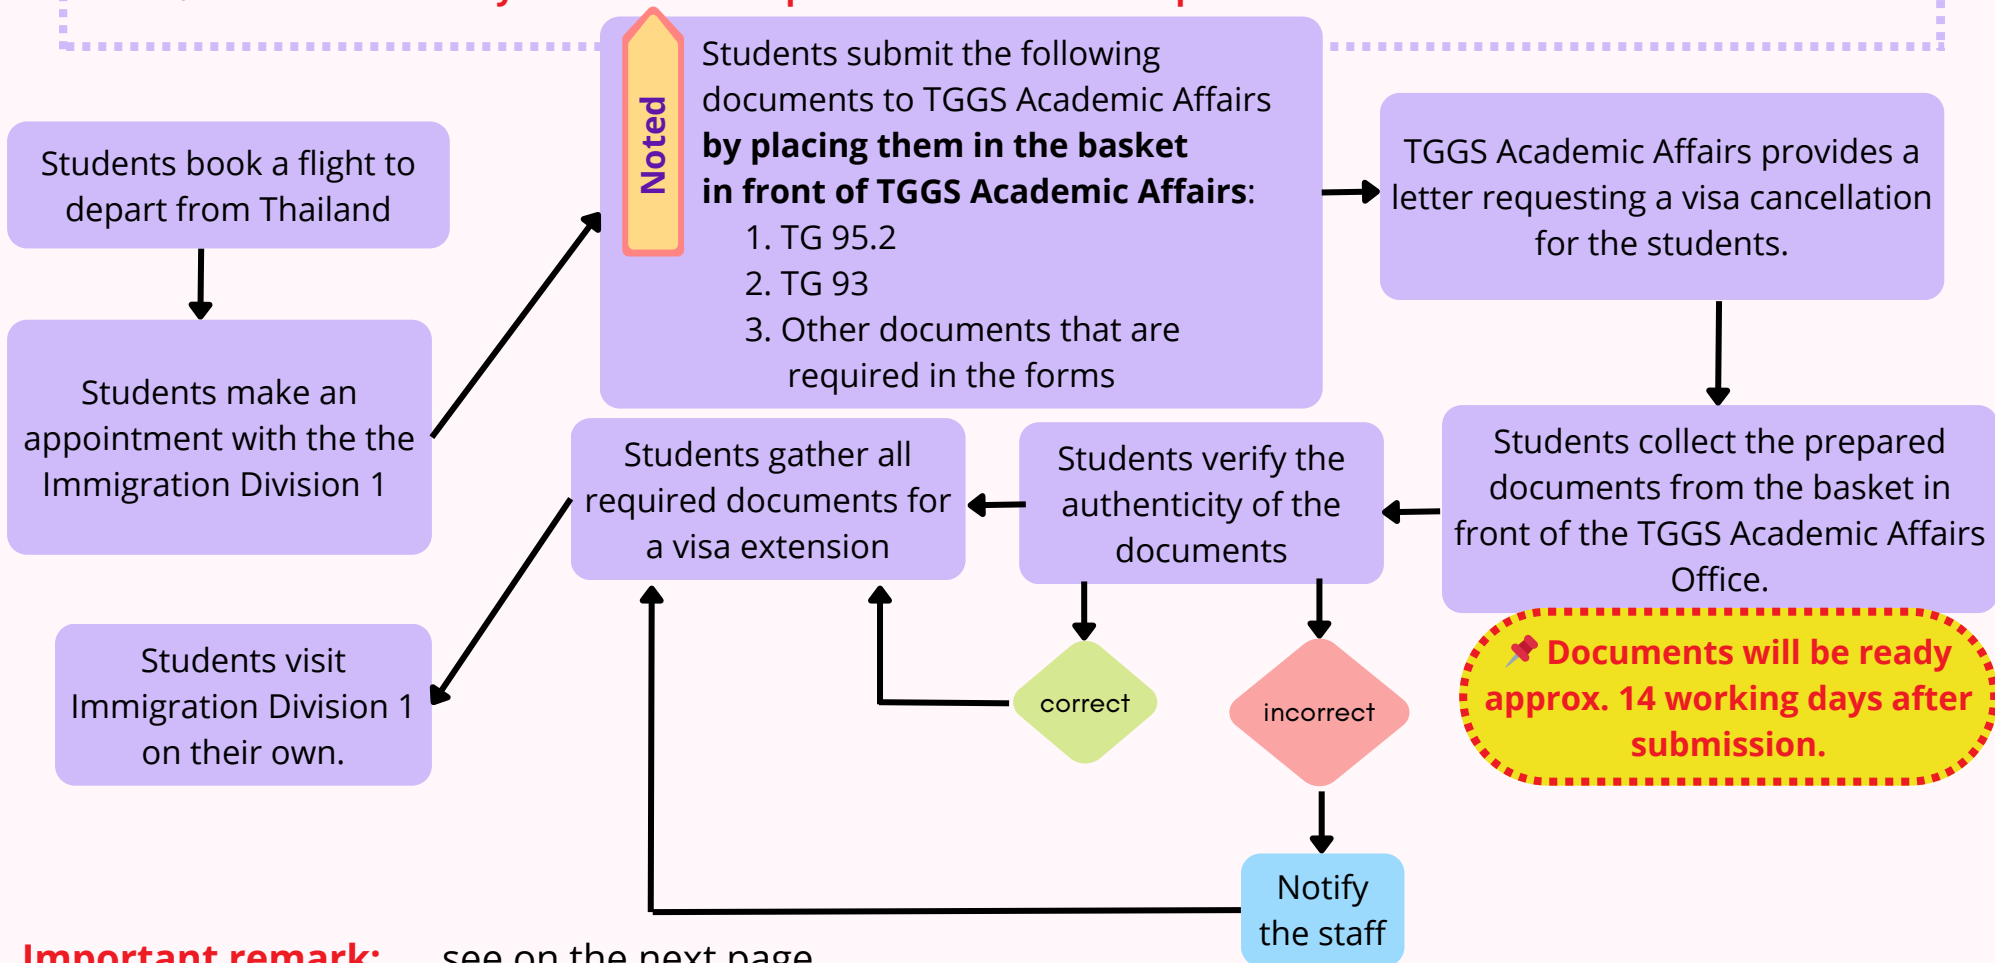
Students book a flight to depart from Thailand

Students make an appointment with the the Immigration Division 1

Noted

Students submit the following documents to TGGS Academic Affairs **by placing them in the basket in front of TGGS Academic Affairs**:

1. TG 95.2
2. TG 93
3. Other documents that are required in the forms

TGGS Academic Affairs provides a letter requesting a visa cancellation for the students.

Students collect the prepared documents from the basket in front of the TGGS Academic Affairs Office.

Documents will be ready approx. 14 working days after submission.

Students verify the authenticity of the documents

correct

incorrect

Notify the staff

Students gather all required documents for a visa extension

Students visit Immigration Division 1 on their own.

Important remark: see on the next page